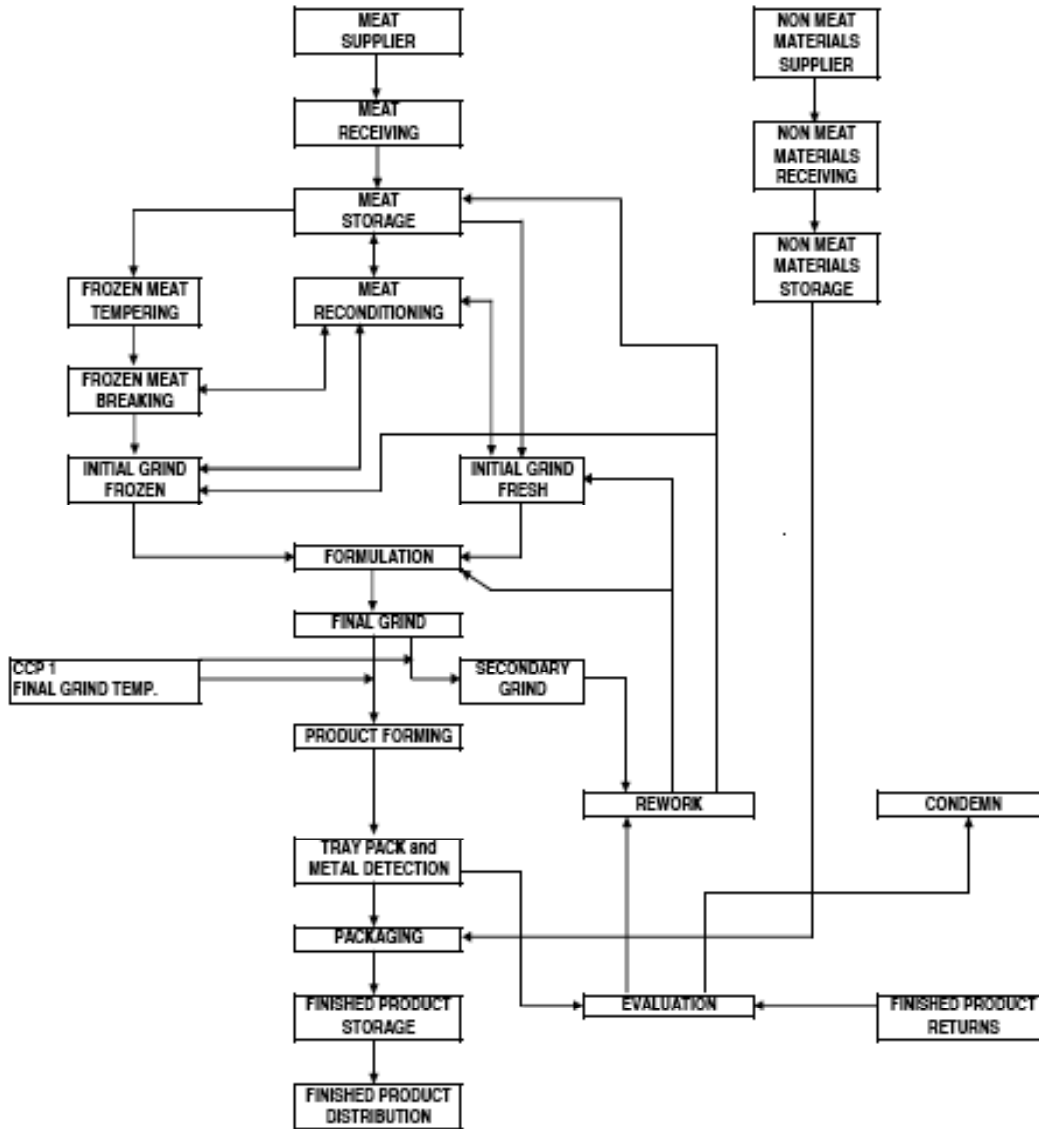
MEAT SUPPLIER

MEAT RECEIVING

MEAT STORAGE

NON MEAT MATERIALS SUPPLIER

NON MEAT MATERIALS RECEIVING

NON MEAT MATERIALS STORAGE

FROZEN MEAT TEMPERING

MEAT RECONDITIONING

FROZEN MEAT BREAKING

INITIAL GRIND FROZEN

INITIAL GRIND FRESH

FORMULATION

FINAL GRIND

CCP 1
FINAL GRIND TEMP.

SECONDARY GRIND

PRODUCT FORMING

REWORK

CONDEMN

TRAY PACK and METAL DETECTION

PACKAGING

FINISHED PRODUCT STORAGE

EVALUATION

FINISHED PRODUCT RETURNS

FINISHED PRODUCT DISTRIBUTION